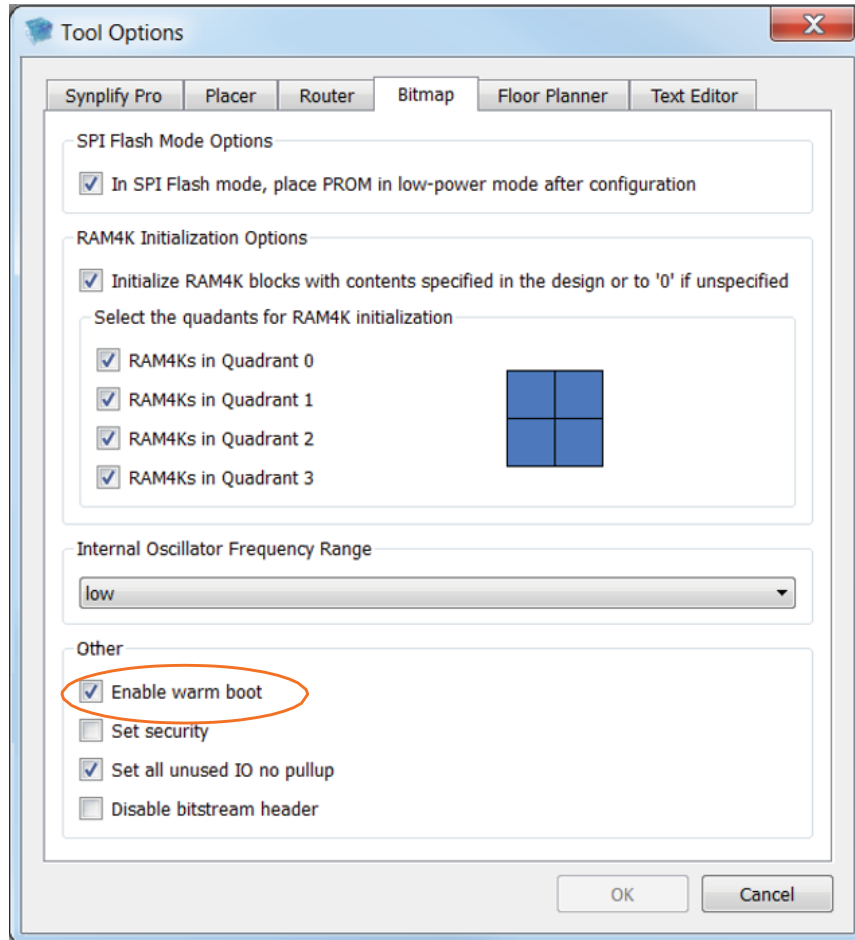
Tool Options

Synplify Pro | Placer | Router | Bitmap | Floor Planner | Text Editor

SPI Flash Mode Options

In SPI Flash mode, place PROM in low-power mode after configuration

RAM4K Initialization Options

Initialize RAM4K blocks with contents specified in the design or to '0' if unspecified

Select the quadants for RAM4K initialization

RAM4Ks in Quadrant 0

RAM4Ks in Quadrant 1

RAM4Ks in Quadrant 2

RAM4Ks in Quadrant 3

Internal Oscillator Frequency Range

low

Other

Enable warm boot

Set security

Set all unused IO no pullup

Disable bitstream header

OK

Cancel